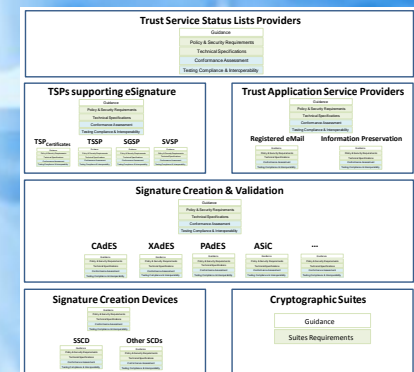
Trust Service Status Lists Providers

Guidance
Policy & Security Requirements
Technical Specifications
Conformance Assessment
Testing Compliance & Interoperability

TSPs supporting eSignature

Guidance
Policy & Security Requirements
Technical Specifications
Conformance Assessment
Testing Compliance & Interoperability

TSP Certificates
Guidance
Policy & Security Requirements
Technical Specifications
Conformance Assessment
Testing Compliance & Interoperability

TSSP
Guidance
Policy & Security Requirements
Technical Specifications
Conformance Assessment
Testing Compliance & Interoperability

SGSP
Guidance
Policy & Security Requirements
Technical Specifications
Conformance Assessment
Testing Compliance & Interoperability

SVSP
Guidance
Policy & Security Requirements
Technical Specifications
Conformance Assessment
Testing Compliance & Interoperability

Trust Application Service Providers

Guidance
Policy & Security Requirements
Technical Specifications
Conformance Assessment
Testing Compliance & Interoperability

Registered eMail
Guidance
Policy & Security Requirements
Technical Specifications
Conformance Assessment
Testing Compliance & Interoperability

Information Preservation
Guidance
Policy & Security Requirements
Technical Specifications
Conformance Assessment
Testing Compliance & Interoperability

Signature Creation & Validation

Guidance
Policy & Security Requirements
Technical Specifications
Conformance Assessment
Testing Compliance & Interoperability

CAdES
Guidance
Policy & Security Requirements
Technical Specifications
Conformance Assessment
Testing Compliance & Interoperability

XAdES
Guidance
Policy & Security Requirements
Technical Specifications
Conformance Assessment
Testing Compliance & Interoperability

PAdES
Guidance
Policy & Security Requirements
Technical Specifications
Conformance Assessment
Testing Compliance & Interoperability

ASiC
Guidance
Policy & Security Requirements
Technical Specifications
Conformance Assessment
Testing Compliance & Interoperability

...
Guidance
Policy & Security Requirements
Technical Specifications
Conformance Assessment
Testing Compliance & Interoperability

Signature Creation Devices

Guidance
Policy & Security Requirements
Technical Specifications
Conformance Assessment
Testing Compliance & Interoperability

SSCD
Guidance
Policy & Security Requirements
Technical Specifications
Conformance Assessment
Testing Compliance & Interoperability

Other SCDs
Guidance
Policy & Security Requirements
Technical Specifications
Conformance Assessment
Testing Compliance & Interoperability

Cryptographic Suites

Guidance
Suites Requirements